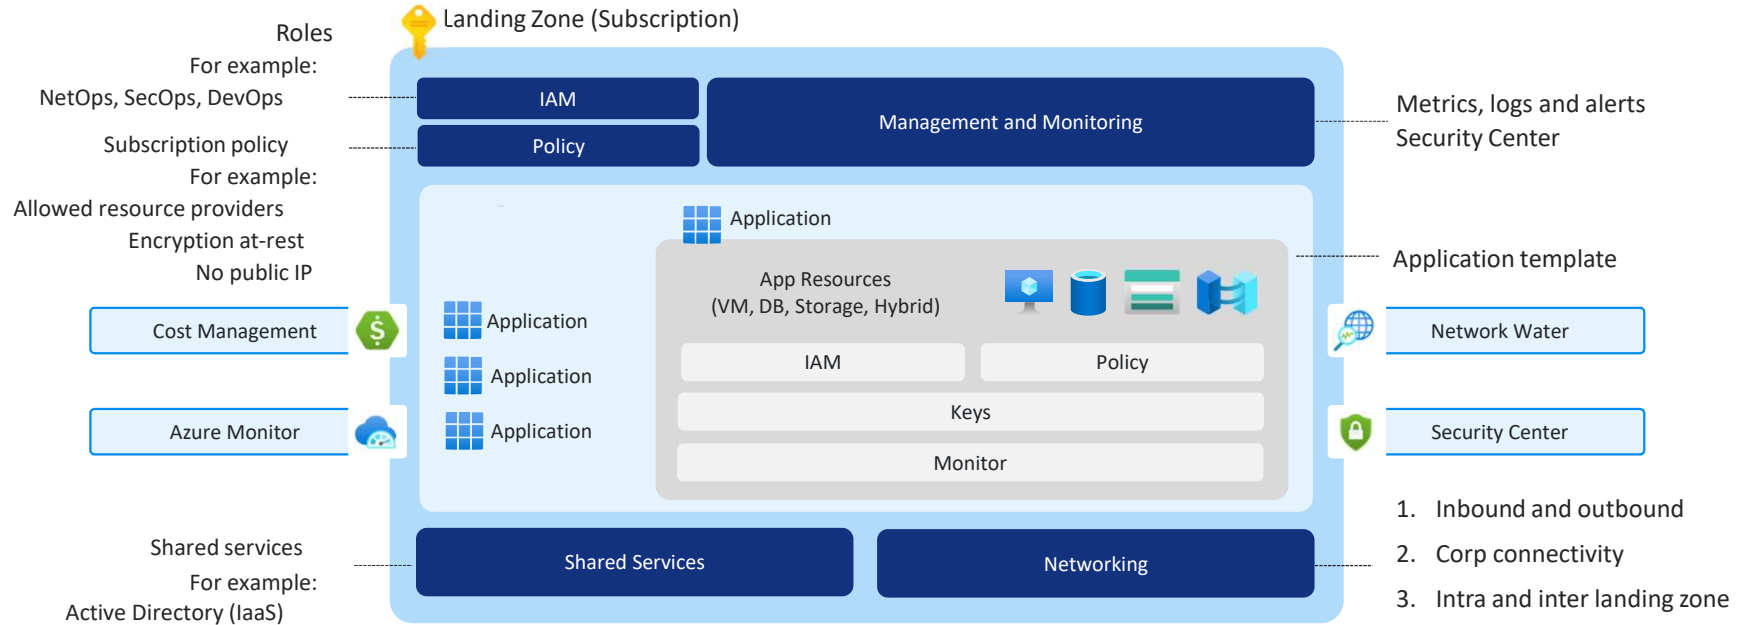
Landing Zone (Subscription)

Roles
For example:
NetOps, SecOps, DevOps

Subscription policy
For example:
Allowed resource providers
Encryption at-rest
No public IP

IAM

Policy

Management and Monitoring

Metrics, logs and alerts
Security Center

Application

Application template

App Resources
(VM, DB, Storage, Hybrid)

Cost Management

Application

Application

Application

IAM

Policy

Keys

Monitor

Network Water

Azure Monitor

Security Center

Shared services
For example:
Active Directory (IaaS)

Shared Services

Networking

1. Inbound and outbound
2. Corp connectivity
3. Intra and inter landing zone